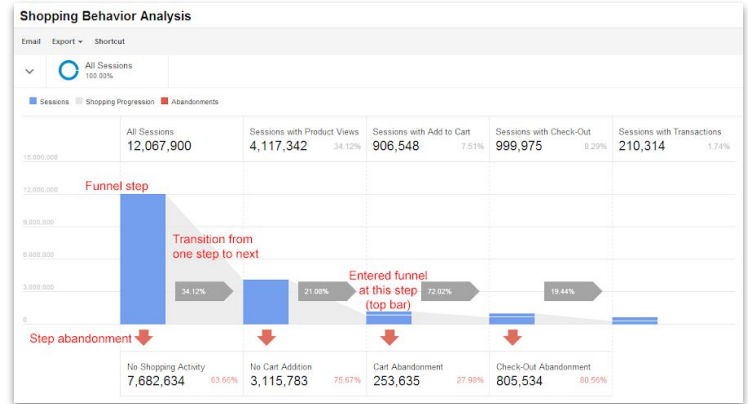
Shopping Behavior Analysis

Email Export ▾ Shortcut

All Sessions
100.00%

Sessions Shopping Progression Abandonments

| All Sessions | Sessions with Product Views | Sessions with Add to Cart | Sessions with Check-Out | Sessions with Transactions |
|---|---|---|---|---|
| 12,067,900 | 4,117,342 34.12% | 906,548 7.51% | 999,975 8.29% | 210,314 1.74% |

15,000,000
12,000,000
9,000,000
6,000,000
3,000,000
0

Funnel step

Transition from one step to next

Entered funnel at this step (top bar)

34.12%
21.08%
72.02%
19.44%

Step abandonment

| No Shopping Activity | No Cart Addition | Cart Abandonment | Check-Out Abandonment |
|---|---|---|---|
| 7,682,634 63.66% | 3,115,783 75.67% | 253,635 27.98% | 805,534 80.56% |